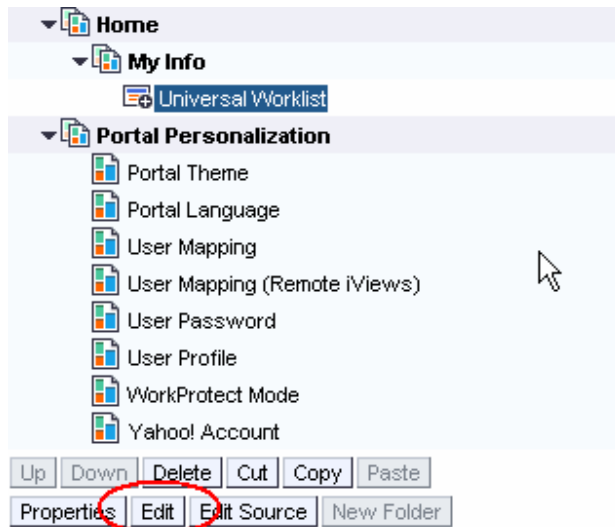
Home
My Info
Universal Worklist
Portal Personalization
Portal Theme
Portal Language
User Mapping
User Mapping (Remote iViews)
User Password
User Profile
WorkProtect Mode
Yahoo! Account
Up Down Delete Cut Copy Paste
Properties Edit Edit Source New Folder